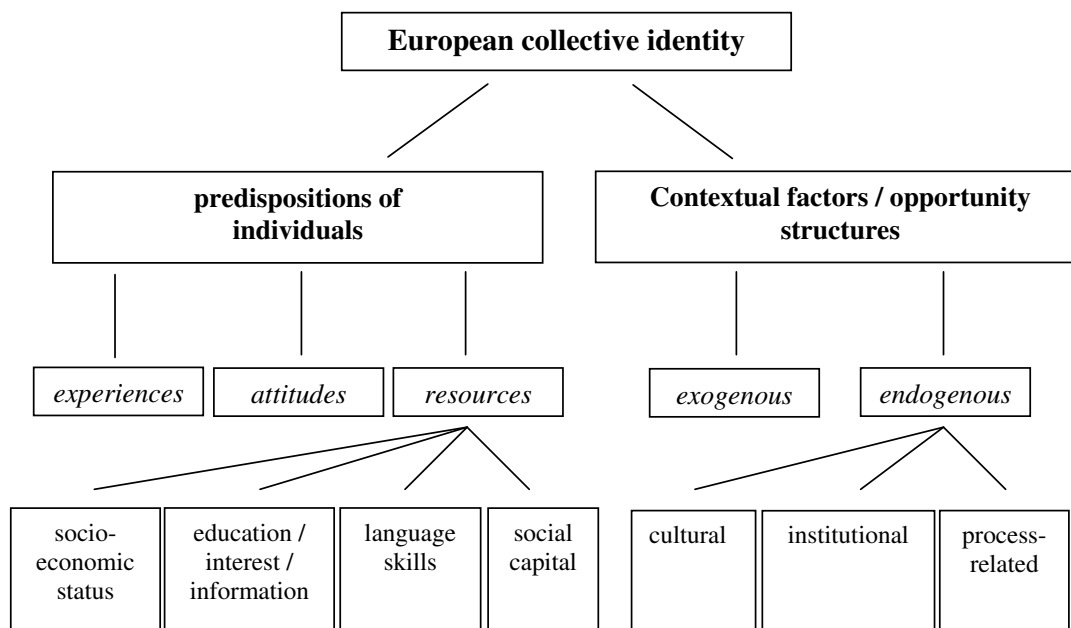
European collective identity

predispositions of individuals

Contextual factors / opportunity structures

*experiences*

*attitudes*

*resources*

*exogenous*

*endogenous*

socio-economic status

education / interest / information

language skills

social capital

cultural

institutional

process-related